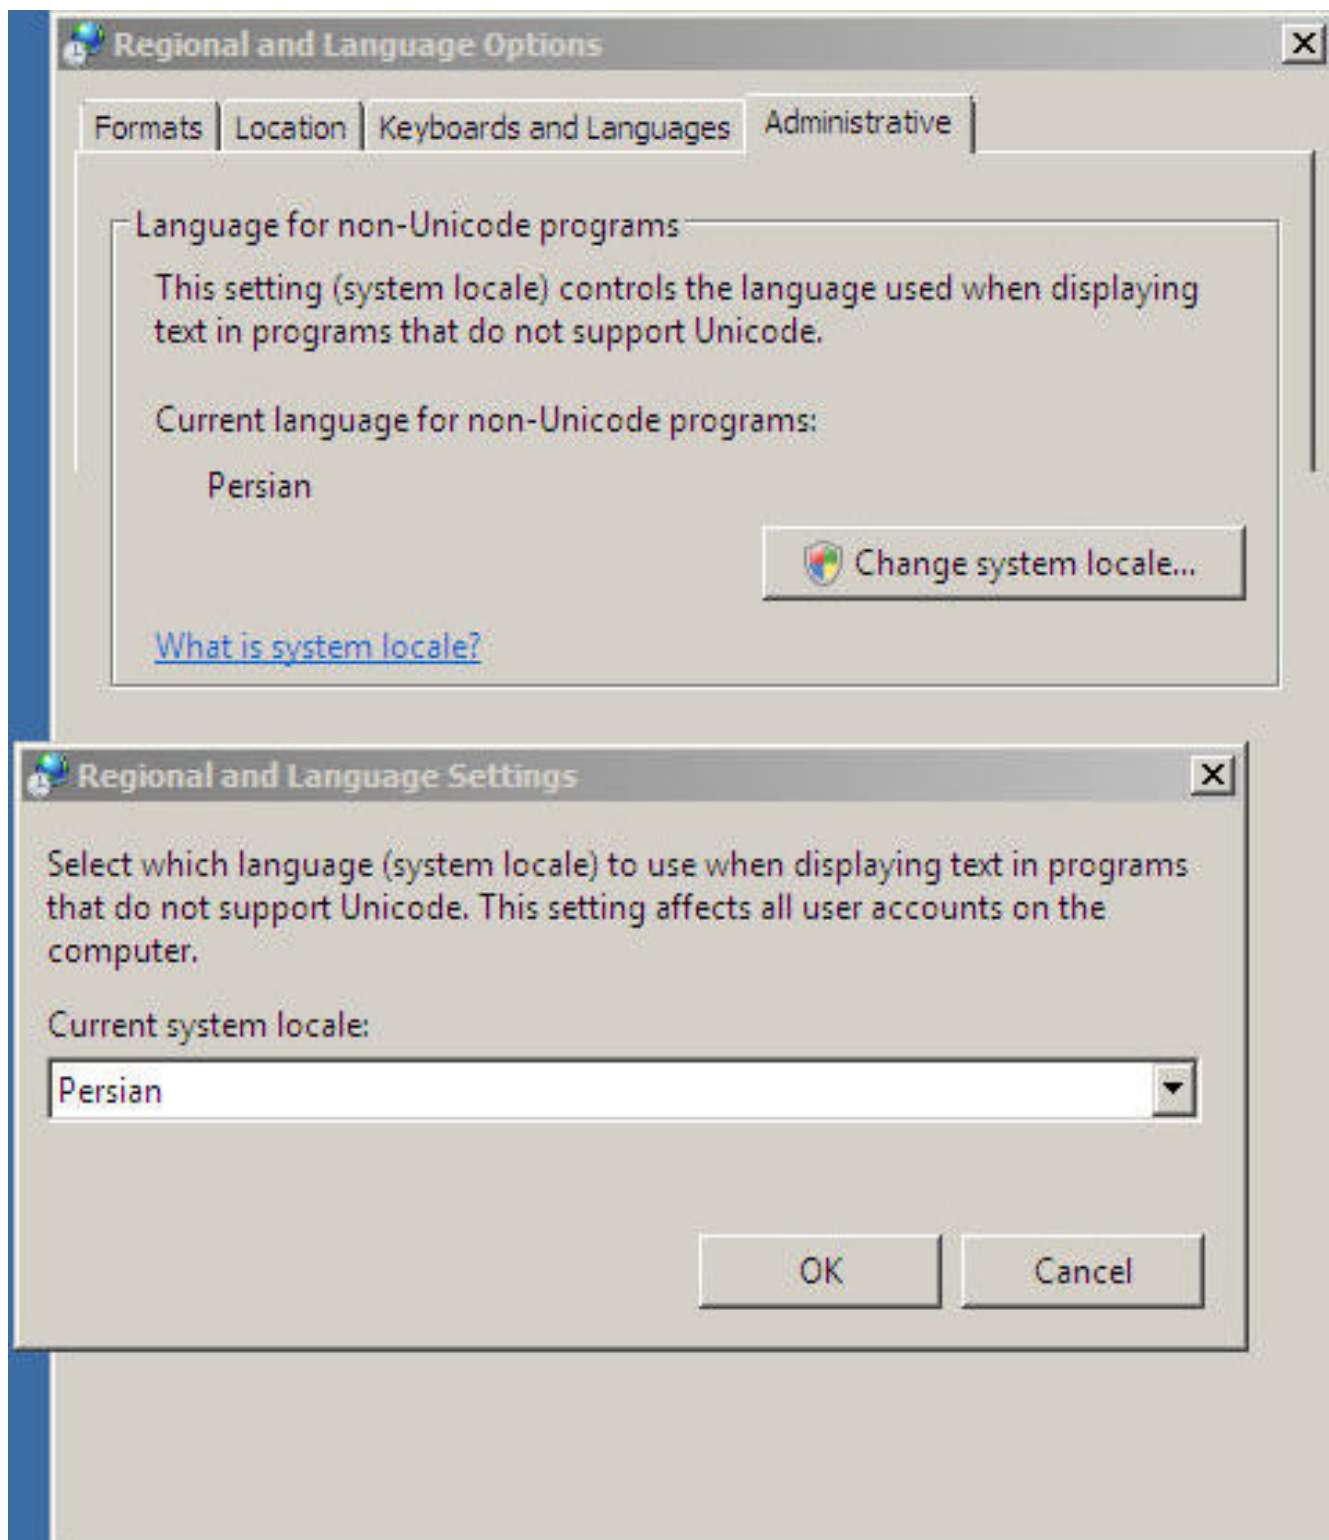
Regional and Language Options

Formats | Location | Keyboards and Languages | Administrative

Language for non-Unicode programs

This setting (system locale) controls the language used when displaying text in programs that do not support Unicode.

Current language for non-Unicode programs:

Persian

Change system locale...

What is system locale?

Regional and Language Settings

Select which language (system locale) to use when displaying text in programs that do not support Unicode. This setting affects all user accounts on the computer.

Current system locale:

Persian

OK

Cancel